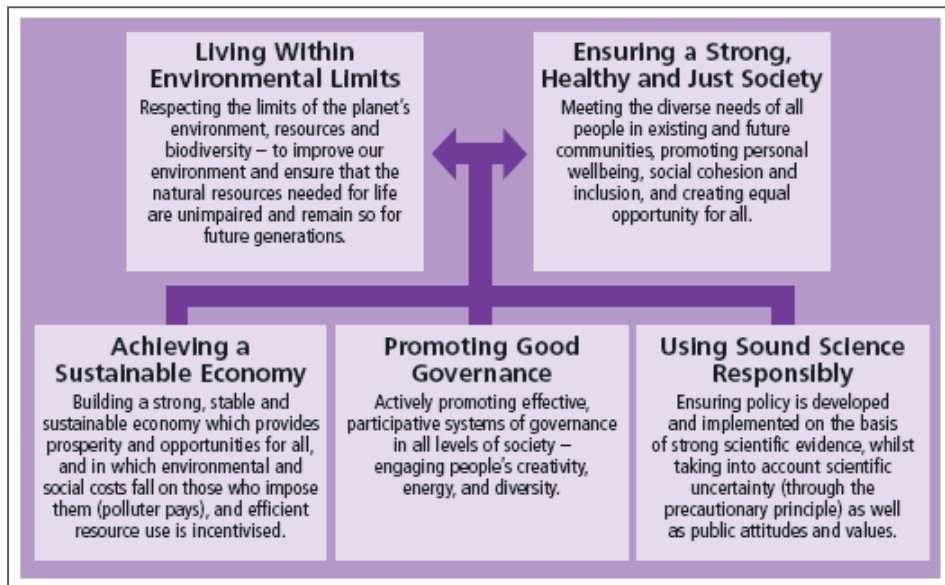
Living Within Environmental Limits
Respecting the limits of the planet's environment, resources and biodiversity – to improve our environment and ensure that the natural resources needed for life are unimpaired and remain so for future generations.

Ensuring a Strong, Healthy and Just Society
Meeting the diverse needs of all people in existing and future communities, promoting personal wellbeing, social cohesion and inclusion, and creating equal opportunity for all.

Achieving a Sustainable Economy
Building a strong, stable and sustainable economy which provides prosperity and opportunities for all, and in which environmental and social costs fall on those who impose them (polluter pays), and efficient resource use is incentivised.

Promoting Good Governance
Actively promoting effective, participative systems of governance in all levels of society – engaging people's creativity, energy, and diversity.

Using Sound Science Responsibly
Ensuring policy is developed and implemented on the basis of strong scientific evidence, whilst taking into account scientific uncertainty (through the precautionary principle) as well as public attitudes and values.